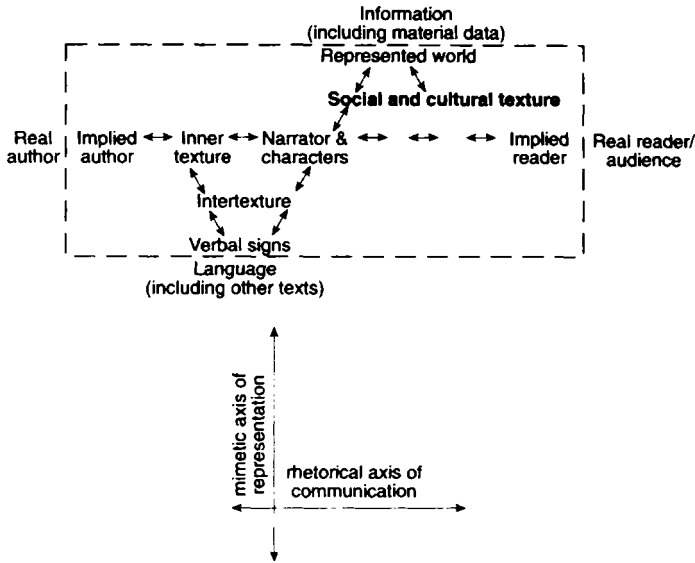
Information
(including material data)

Represented world

Social and cultural texture

Real author

Implied author

Inner texture

Narrator & characters

Implied reader

Real reader/ audience

Intertexture

Verbal signs

Language
(including other texts)

mimetic axis of representation

rhetorical axis of communication